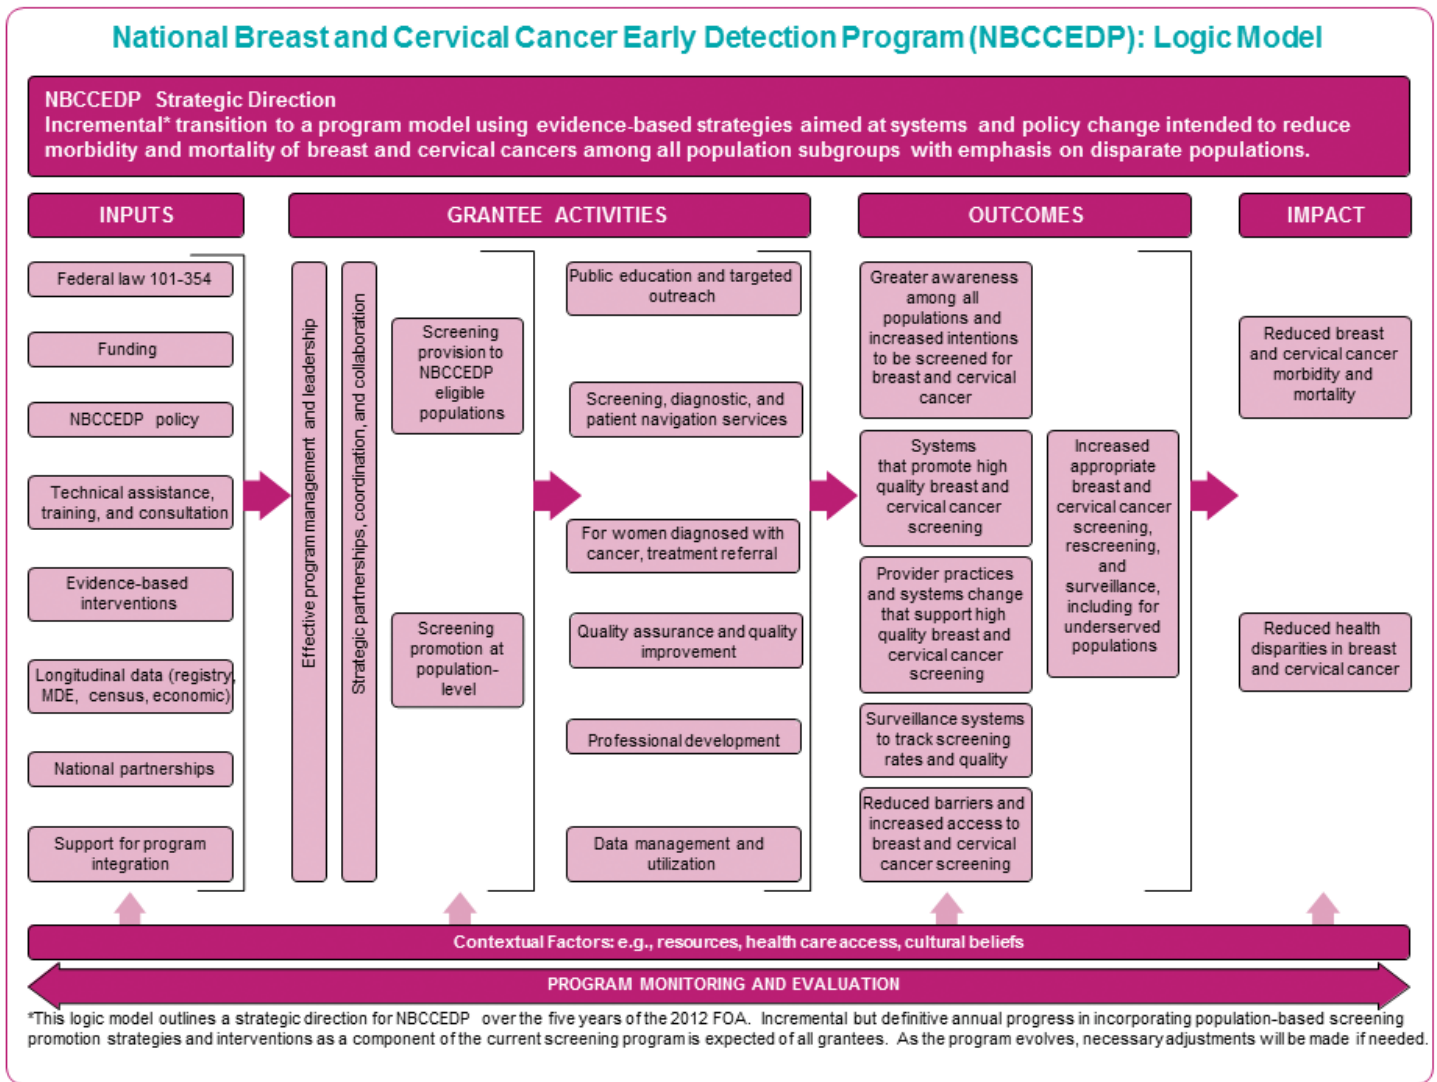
National Breast and Cervical Cancer Early Detection Program (NBCCEDP): Logic Model

NBCCEDP Strategic Direction
Incremental* transition to a program model using evidence-based strategies aimed at systems and policy change intended to reduce morbidity and mortality of breast and cervical cancers among all population subgroups with emphasis on disparate populations.

INPUTS

Federal law 101-354

Funding

NBCCEDP policy

Technical assistance, training, and consultation

Evidence-based interventions

Longitudinal data (registry, MDE, census, economic)

National partnerships

Support for program integration

GRANTEE ACTIVITIES

Effective program management and leadership

Strategic partnerships, coordination, and collaboration

Screening provision to NBCCEDP eligible populations

Screening promotion at population-level

Public education and targeted outreach

Screening, diagnostic, and patient navigation services

For women diagnosed with cancer, treatment referral

Quality assurance and quality improvement

Professional development

Data management and utilization

OUTCOMES

Greater awareness among all populations and increased intentions to be screened for breast and cervical cancer

Systems that promote high quality breast and cervical cancer screening

Provider practices and systems change that support high quality breast and cervical cancer screening

Surveillance systems to track screening rates and quality

Reduced barriers and increased access to breast and cervical cancer screening

Increased appropriate breast and cervical cancer screening, rescreening, and surveillance, including for underserved populations

IMPACT

Reduced breast and cervical cancer morbidity and mortality

Reduced health disparities in breast and cervical cancer

Contextual Factors: e.g., resources, health care access, cultural beliefs

PROGRAM MONITORING AND EVALUATION

*This logic model outlines a strategic direction for NBCCEDP over the five years of the 2012 FOA. Incremental but definitive annual progress in incorporating population-based screening promotion strategies and interventions as a component of the current screening program is expected of all grantees. As the program evolves, necessary adjustments will be made if needed.